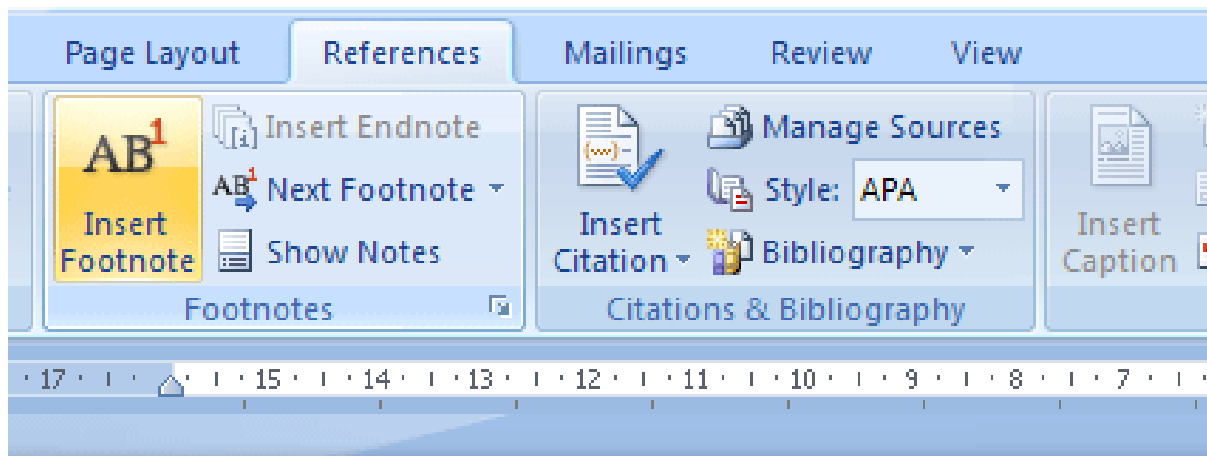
Page Layout References Mailings Review View

$AB^1$ Insert Footnote

Insert Endnote

$AB^1$ Next Footnote

Show Notes

Footnotes

Insert Citation

Manage Sources

Style: APA

Bibliography

Citations & Bibliography

Insert Caption

17 15 14 13 12 11 10 9 8 7